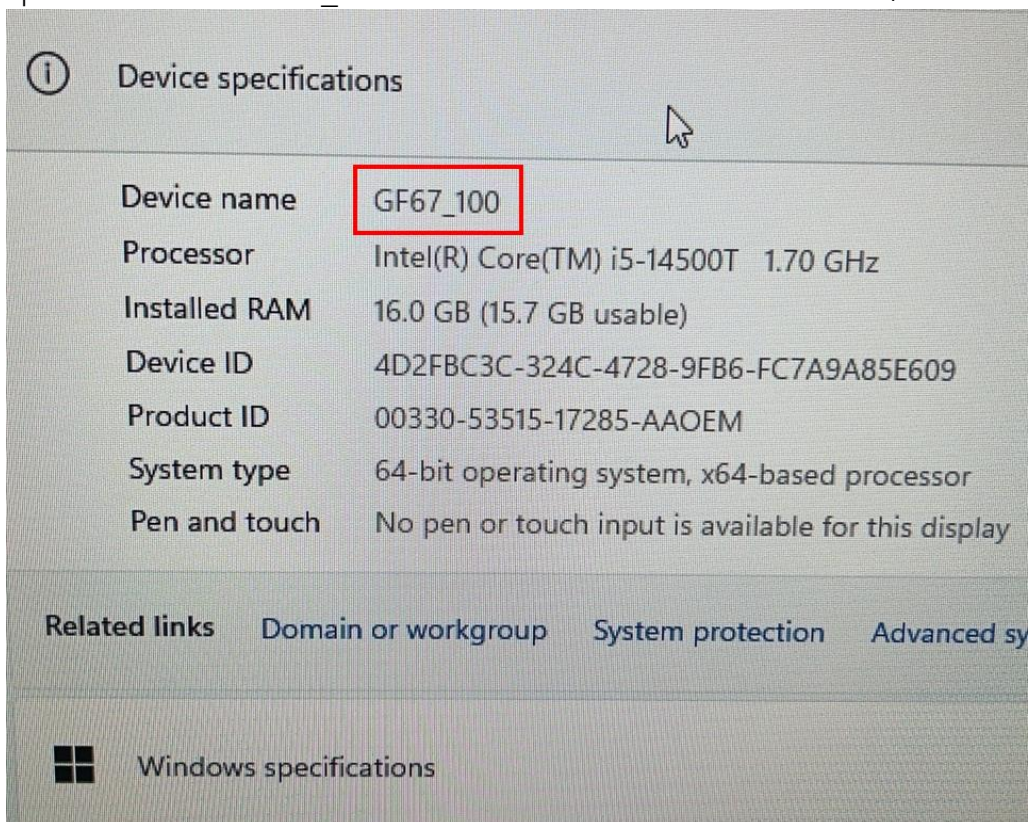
Device specifications

| | |
|---|---|
| Device name | GF67_100 |
| Processor | Intel(R) Core(TM) i5-14500T 1.70 GHz |
| Installed RAM | 16.0 GB (15.7 GB usable) |
| Device ID | 4D2FBC3C-324C-4728-9FB6-FC7A9A85E609 |
| Product ID | 00330-53515-17285-AAOEM |
| System type | 64-bit operating system, x64-based processor |
| Pen and touch | No pen or touch input is available for this display |

Related links Domain or workgroup System protection Advanced sy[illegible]

Windows specifications